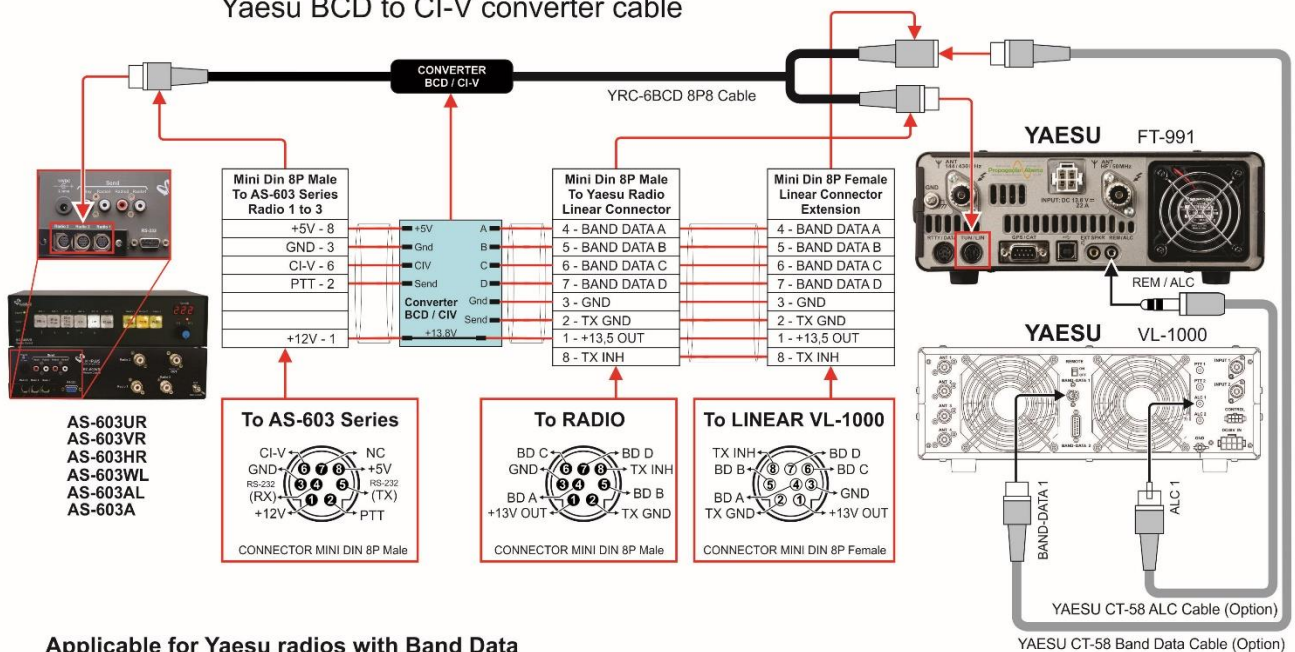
Yaesu BCD to CI-V converter cable

CONVERTER BCD / CI-V

YRC-6BCD 8P8 Cable

YAESU FT-991

YAESU VL-1000

| Mini Din 8P Male To AS-603 Series Radio 1 to 3 |
|---|
| +5V - 8 |
| GND - 3 |
| CI-V - 6 |
| PTT - 2 |
| |
| |
| +12V - 1 |

+5V
Gnd
CIV
Send
Converter BCD / CIV
+13,8V
A
B
C
D
Gnd
Send

| Mini Din 8P Male To Yaesu Radio Linear Connector |
|---|
| 4 - BAND DATA A |
| 5 - BAND DATA B |
| 6 - BAND DATA C |
| 7 - BAND DATA D |
| 3 - GND |
| 2 - TX GND |
| 1 - +13,5 OUT |
| 8 - TX INH |

| Mini Din 8P Female Linear Connector Extension |
|---|
| 4 - BAND DATA A |
| 5 - BAND DATA B |
| 6 - BAND DATA C |
| 7 - BAND DATA D |
| 3 - GND |
| 2 - TX GND |
| 1 - +13,5 OUT |
| 8 - TX INH |

REM / ALC

AS-603UR
AS-603VR
AS-603HR
AS-603WL
AS-603AL
AS-603A

To AS-603 Series
CI-V NC GND +5V RS-232 (RX) RS-232 (TX) +12V PTT
6 7 8 3 4 5 1 2
CONNECTOR MINI DIN 8P Male

To RADIO
BD C BD D GND TX INH BD A BD B +13V OUT TX GND
6 7 8 3 4 5 1 2
CONNECTOR MINI DIN 8P Male

To LINEAR VL-1000
TX INH BD D BD B BD C BD A GND TX GND +13V OUT
8 7 6 5 4 3 2 1
CONNECTOR MINI DIN 8P Female

BAND-DATA 1
ALC 1

YAESU CT-58 ALC Cable (Option)
YAESU CT-58 Band Data Cable (Option)

Applicable for Yaesu radios with Band Data